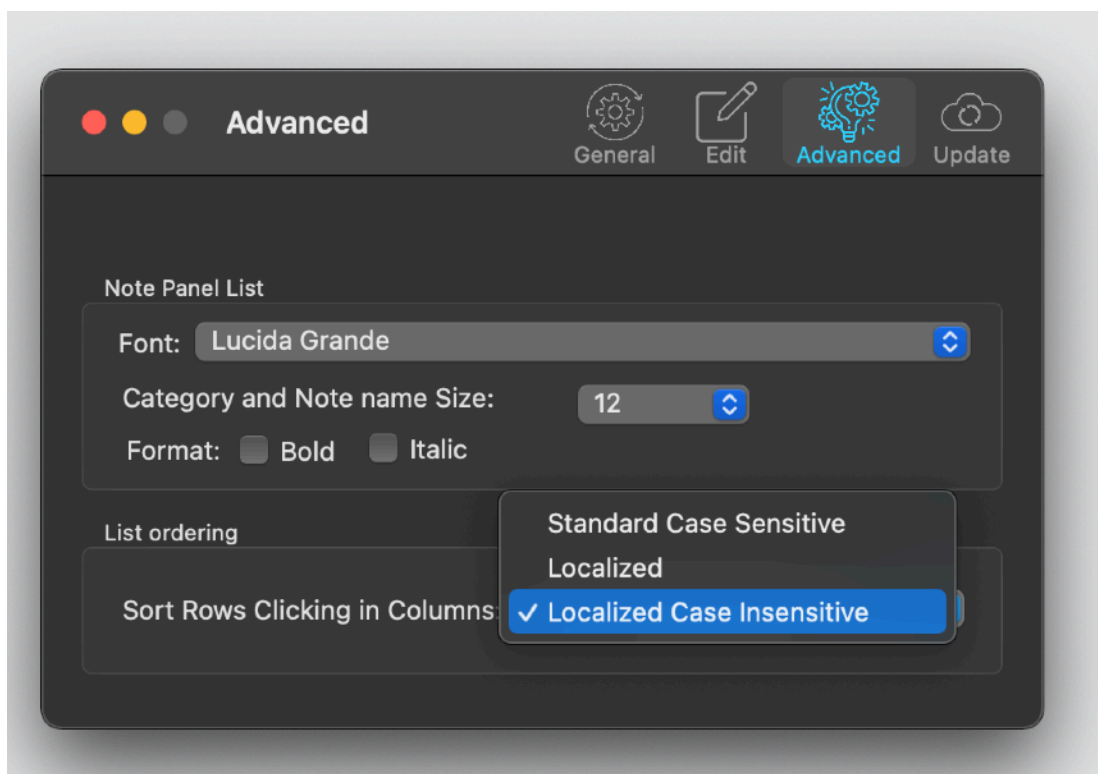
Advanced

General Edit Advanced Update

Note Panel List

Font: Lucida Grande

Category and Note name Size: 12

Format: Bold Italic

List ordering

Sort Rows Clicking in Columns:

Standard Case Sensitive

Localized

✓ Localized Case Insensitive